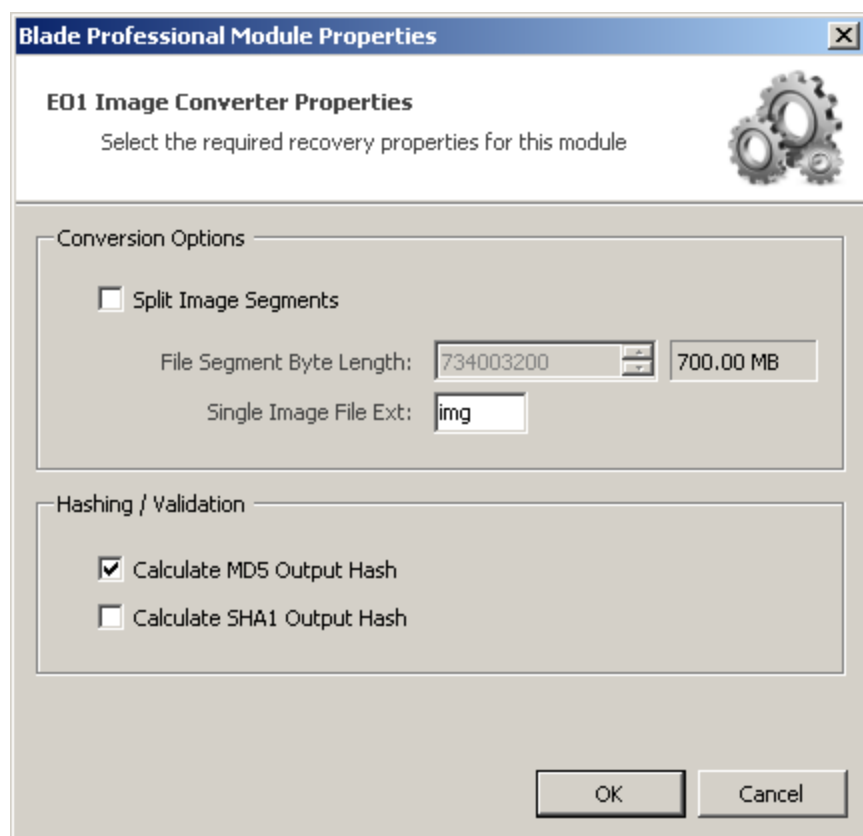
Blade Professional Module Properties

E01 Image Converter Properties

Select the required recovery properties for this module

Conversion Options

Split Image Segments

File Segment Byte Length: 734003200 700.00 MB

Single Image File Ext: img

Hashing / Validation

Calculate MD5 Output Hash

Calculate SHA1 Output Hash

OK

Cancel